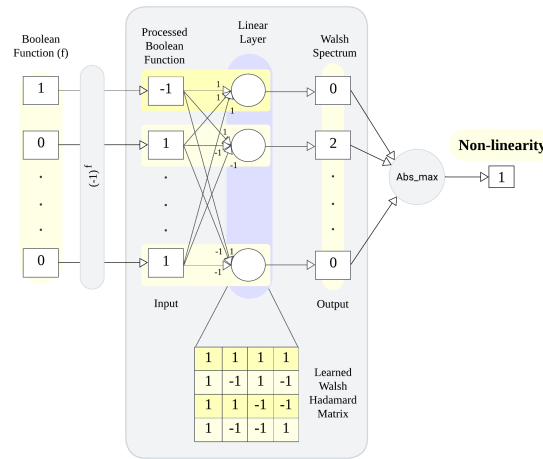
Boolean Function (f)

1

0

.

.

.

0

$(-1)^f$

Processed Boolean Function

-1

1

.

.

.

1

Input

Linear Layer

1

1

1

-1

1

-1

-1

1

-1

Walsh Spectrum

0

2

.

.

.

0

Output

Abs_max

Non-linearity

1

| 1 | 1 | 1 | 1 |
|---|---|---|---|
| 1 | -1 | 1 | -1 |
| 1 | 1 | -1 | -1 |
| 1 | -1 | -1 | 1 |

Learned Walsh Hadamard Matrix